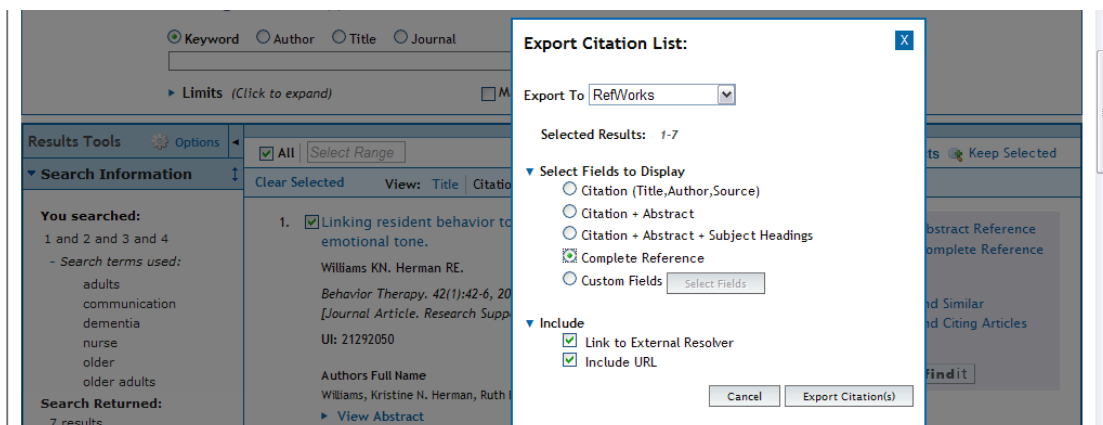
Keyword Author Title Journal

Limits (Click to expand)

M

Results Tools Options

Search Information

You searched:

1 and 2 and 3 and 4

- Search terms used:

adults

communication

dementia

nurse

older

older adults

Search Returned:

7 results

All Select Range

Clear Selected View: Title Citatio

1. Linking resident behavior to emotional tone.

Williams KN. Herman RE.

Behavior Therapy. 42(1):42-6, 20 [Journal Article. Research Supp

UI: 21292050

Authors Full Name

Williams, Kristine N. Herman, Ruth

View Abstract

ts Keep Selected

bstract Reference

omplete Reference

nd Similar

nd Citing Articles

findit

Export Citation List:

X

Export To RefWorks

Selected Results: 1-7

Select Fields to Display

Citation (Title,Author,Source)

Citation + Abstract

Citation + Abstract + Subject Headings

Complete Reference

Custom Fields Select Fields

Include

Link to External Resolver

Include URL

Cancel Export Citation(s)